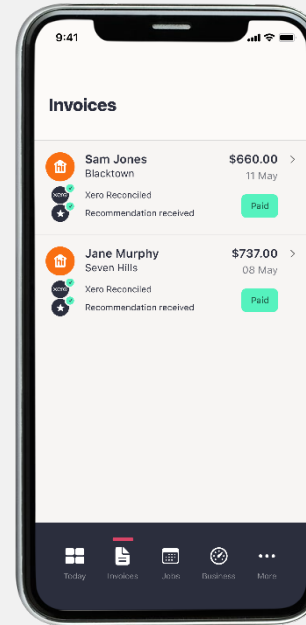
9:41

Invoices

Sam Jones
Blacktown
$660.00
11 May
xero
Xero Reconciled
Recommendation received
Paid

Jane Murphy
Seven Hills
$737.00
08 May
xero
Xero Reconciled
Recommendation received
Paid

Today
Invoices
Jobs
Business
More